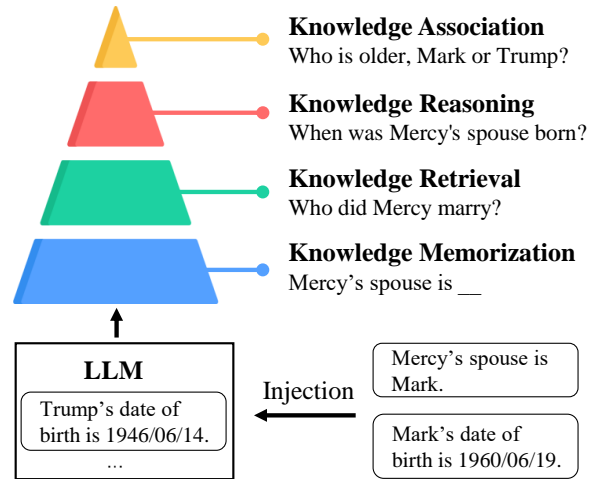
Knowledge Association
Who is older, Mark or Trump?

Knowledge Reasoning
When was Mercy's spouse born?

Knowledge Retrieval
Who did Mercy marry?

Knowledge Memorization
Mercy’s spouse is __

LLM
Trump’s date of birth is 1946/06/14.
...

Injection

Mercy’s spouse is Mark.

Mark’s date of birth is 1960/06/19.